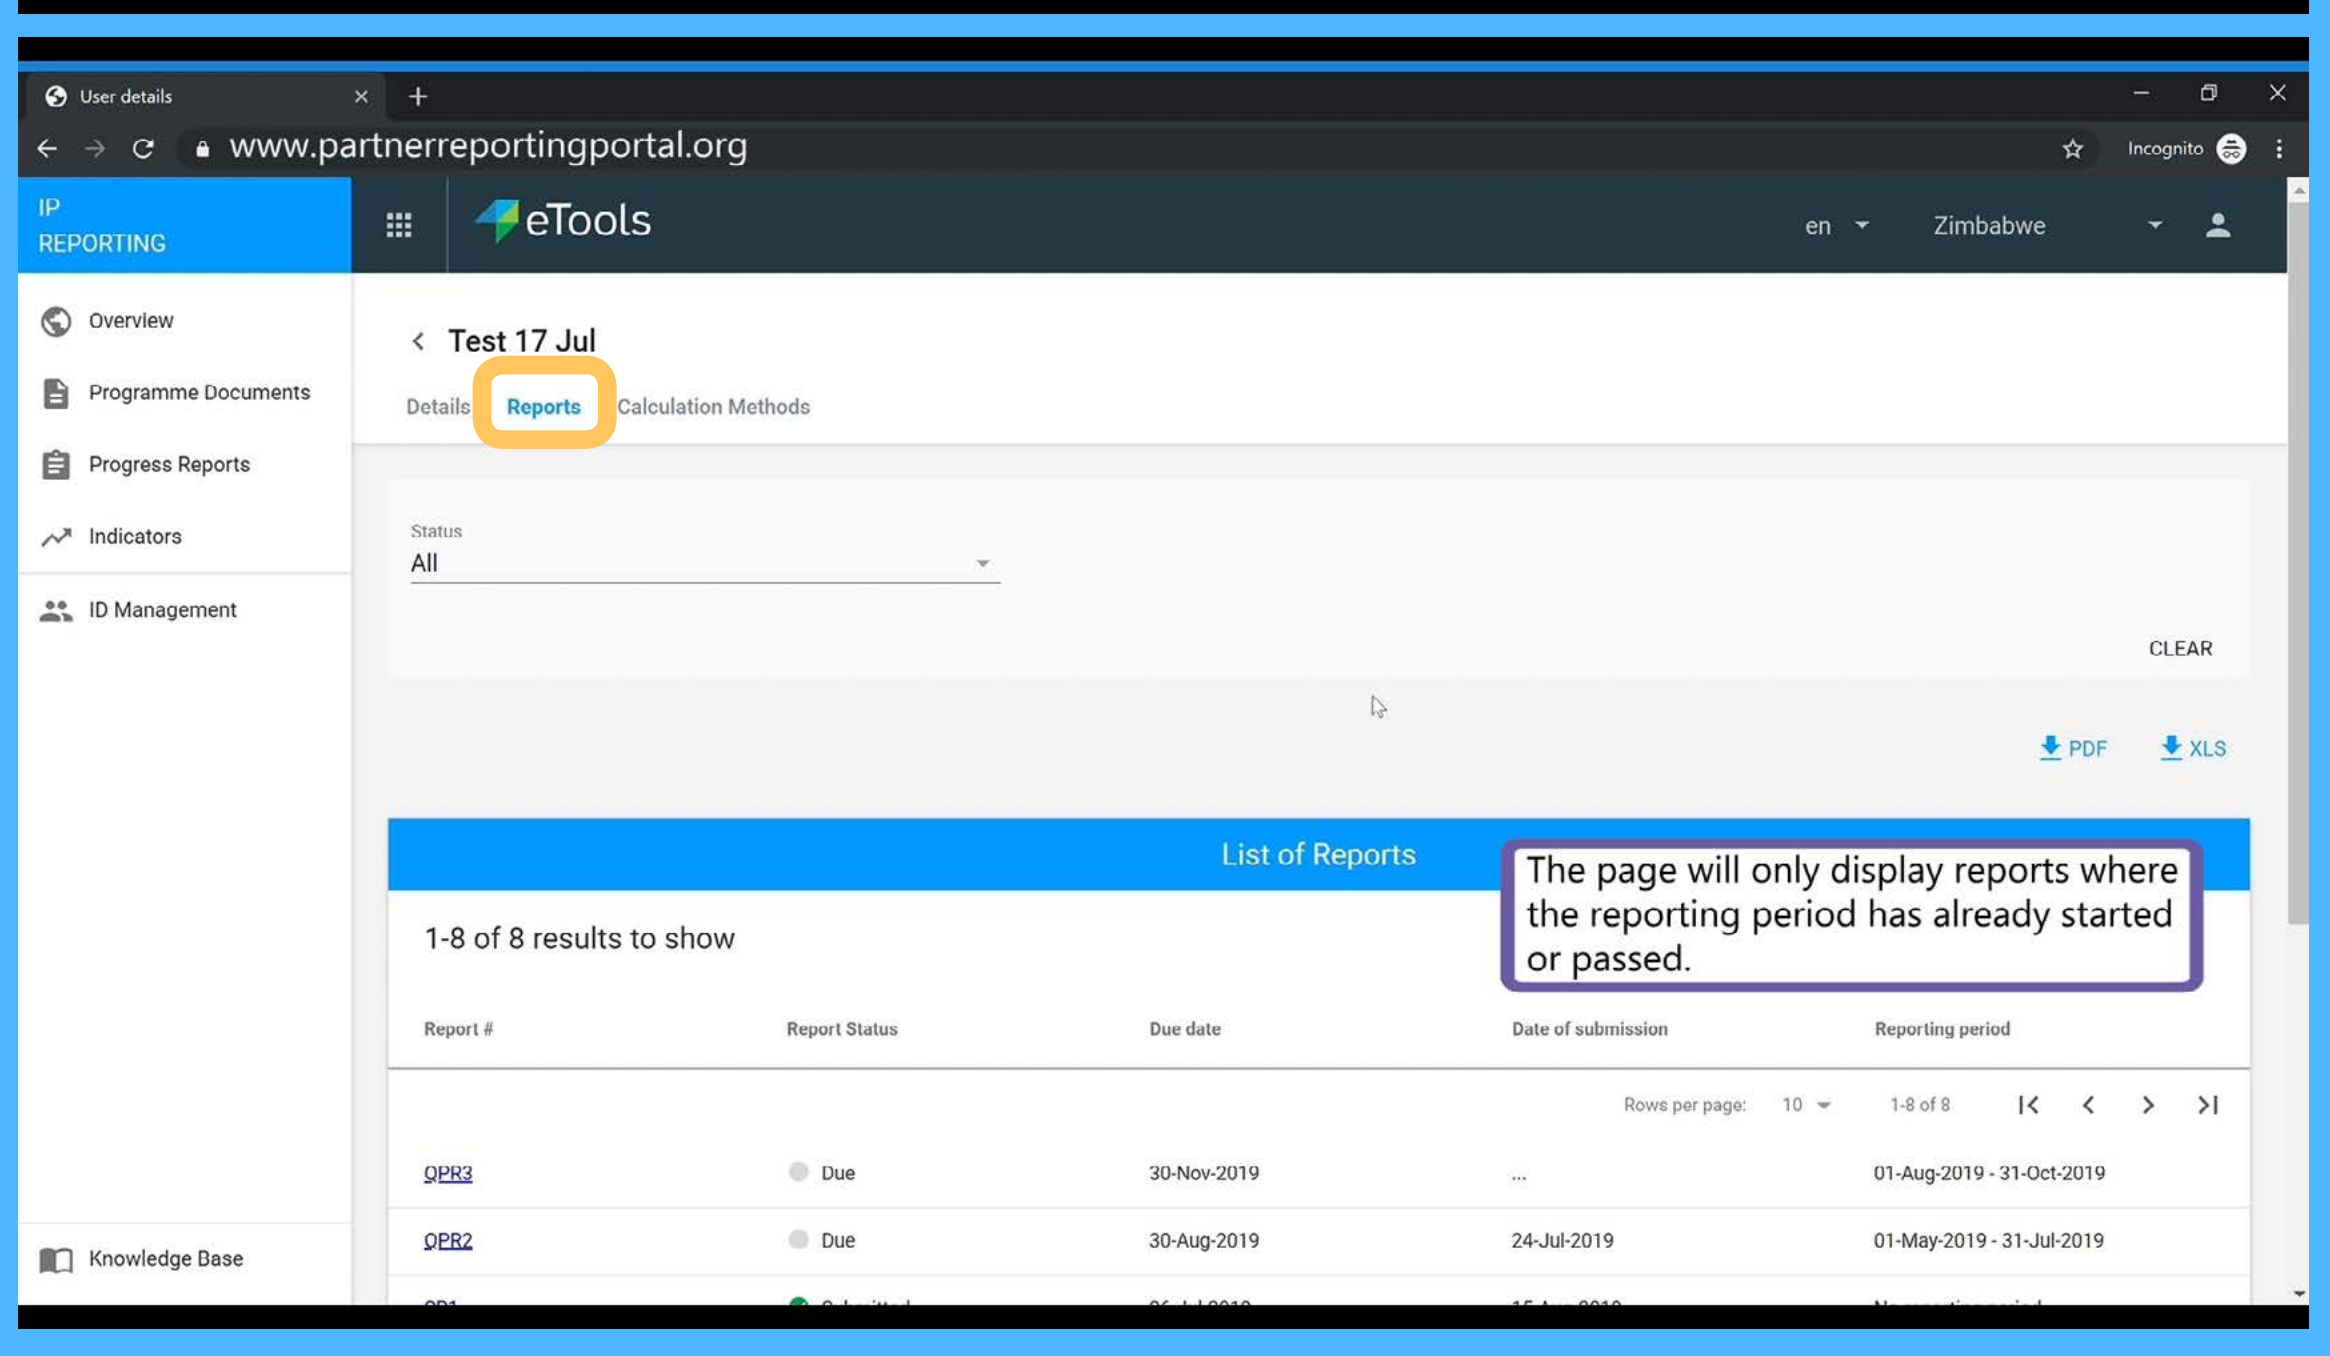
User details

www.partnerreportingportal.org

Incognito

IP REPORTING

eTools

en

Zimbabwe

Overview

Programme Documents

Progress Reports

Indicators

ID Management

Knowledge Base

Test 17 Jul

Details Reports Calculation Methods

Status
All

CLEAR

PDF XLS

List of Reports

The page will only display reports where the reporting period has already started or passed.

1-8 of 8 results to show

| Report # | Report Status | Due date | Date of submission | Reporting period |
|---|---|---|---|---|
| QPR3 | Due | 30-Nov-2019 | ... | 01-Aug-2019 - 31-Oct-2019 |
| QPR2 | Due | 30-Aug-2019 | 24-Jul-2019 | 01-May-2019 - 31-Jul-2019 |
| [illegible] | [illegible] | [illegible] | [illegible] | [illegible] |

Rows per page: 10 1-8 of 8